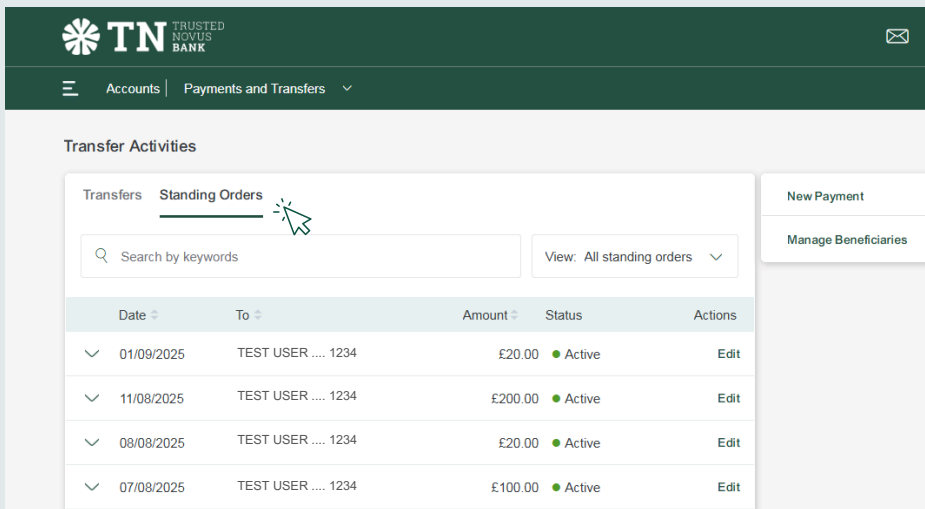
TN TRUSTED NOVUS BANK

Accounts | Payments and Transfers

Transfer Activities

Transfers Standing Orders

New Payment

Manage Beneficiaries

Search by keywords

View: All standing orders

| Date | To | Amount | Status | Actions |
|---|---|---|---|---|
| 01/09/2025 | TEST USER .... 1234 | £20.00 | Active | Edit |
| 11/08/2025 | TEST USER .... 1234 | £200.00 | Active | Edit |
| 08/08/2025 | TEST USER .... 1234 | £20.00 | Active | Edit |
| 07/08/2025 | TEST USER .... 1234 | £100.00 | Active | Edit |